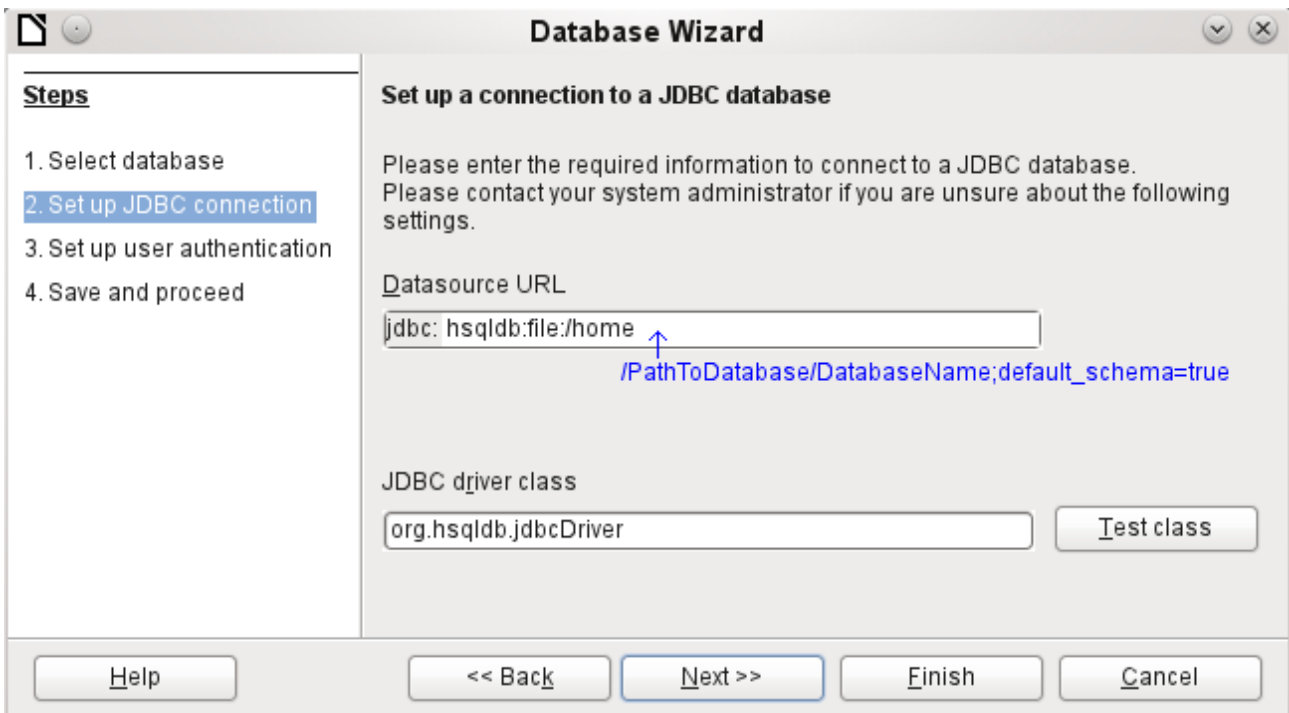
Database Wizard

Steps

1. Select database
2. Set up JDBC connection
3. Set up user authentication
4. Save and proceed

Set up a connection to a JDBC database

Please enter the required information to connect to a JDBC database.
Please contact your system administrator if you are unsure about the following settings.

Datasource URL

jdbc: hsqldb:file:/home

/PathToDatabase/DatabaseName;default_schema=true

JDBC driver class

org.hsqldb.jdbcDriver

Test class

Help

<< Back

Next >>

Finish

Cancel